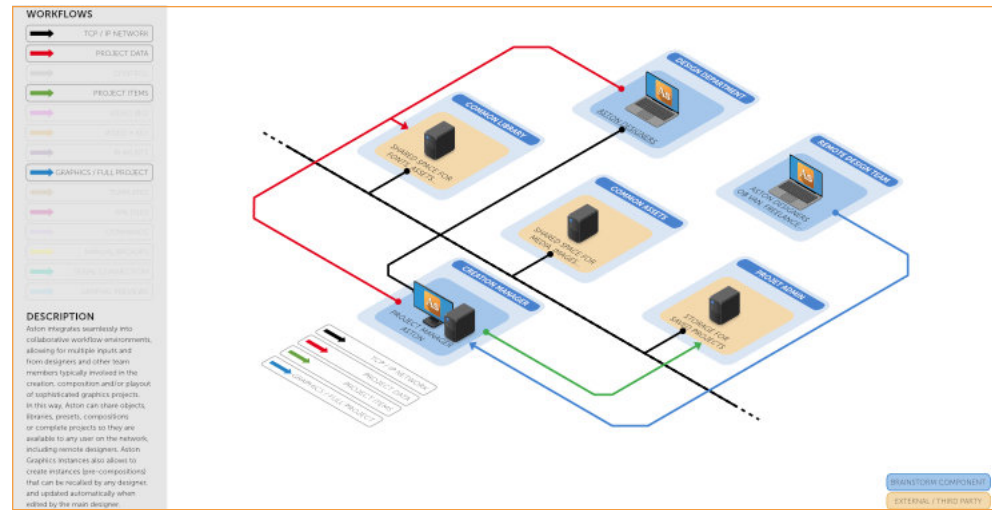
WORKFLOWS

TCP / IP NETWORK

PROJECT DATA

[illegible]

PROJECT ITEMS

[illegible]

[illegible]

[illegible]

GRAPHICS / FULL PROJECT

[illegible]

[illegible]

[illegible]

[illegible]

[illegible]

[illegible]

DESCRIPTION

Aston integrates seamlessly into collaborative workflow environments, allowing for multiple inputs and from designers and other team members typically involved in the creation, composition and/or playout of sophisticated graphics projects. In this way, Aston can share objects, libraries, presets, compositions or complete projects so they are available to any user on the network, including remote designers. Aston Graphics Instances also allows to create instances (pre-compositions) that can be recalled by any designer, and updated automatically when edited by the main designer.

DESIGN DEPARTMENT

ASTON DESIGNERS

COMMON LIBRARY

SHARED SPACE FOR FONTS, ASSETS...

REMOTE DESIGN TEAM

ASTON DESIGNERS OR WAN, FREELANCE...

COMMON ASSETS

SHARED SPACE FOR MEDIA, IMAGES...

CREATION MANAGER

PROJECT MANAGER ASTON

PROJECT ADMIN

STORAGE FOR SAVED PROJECTS

TCP / IP NETWORK

PROJECT DATA

PROJECT ITEMS

GRAPHICS / FULL PROJECT

BRAINSTORM COMPONENT

EXTERNAL / THIRD PARTY